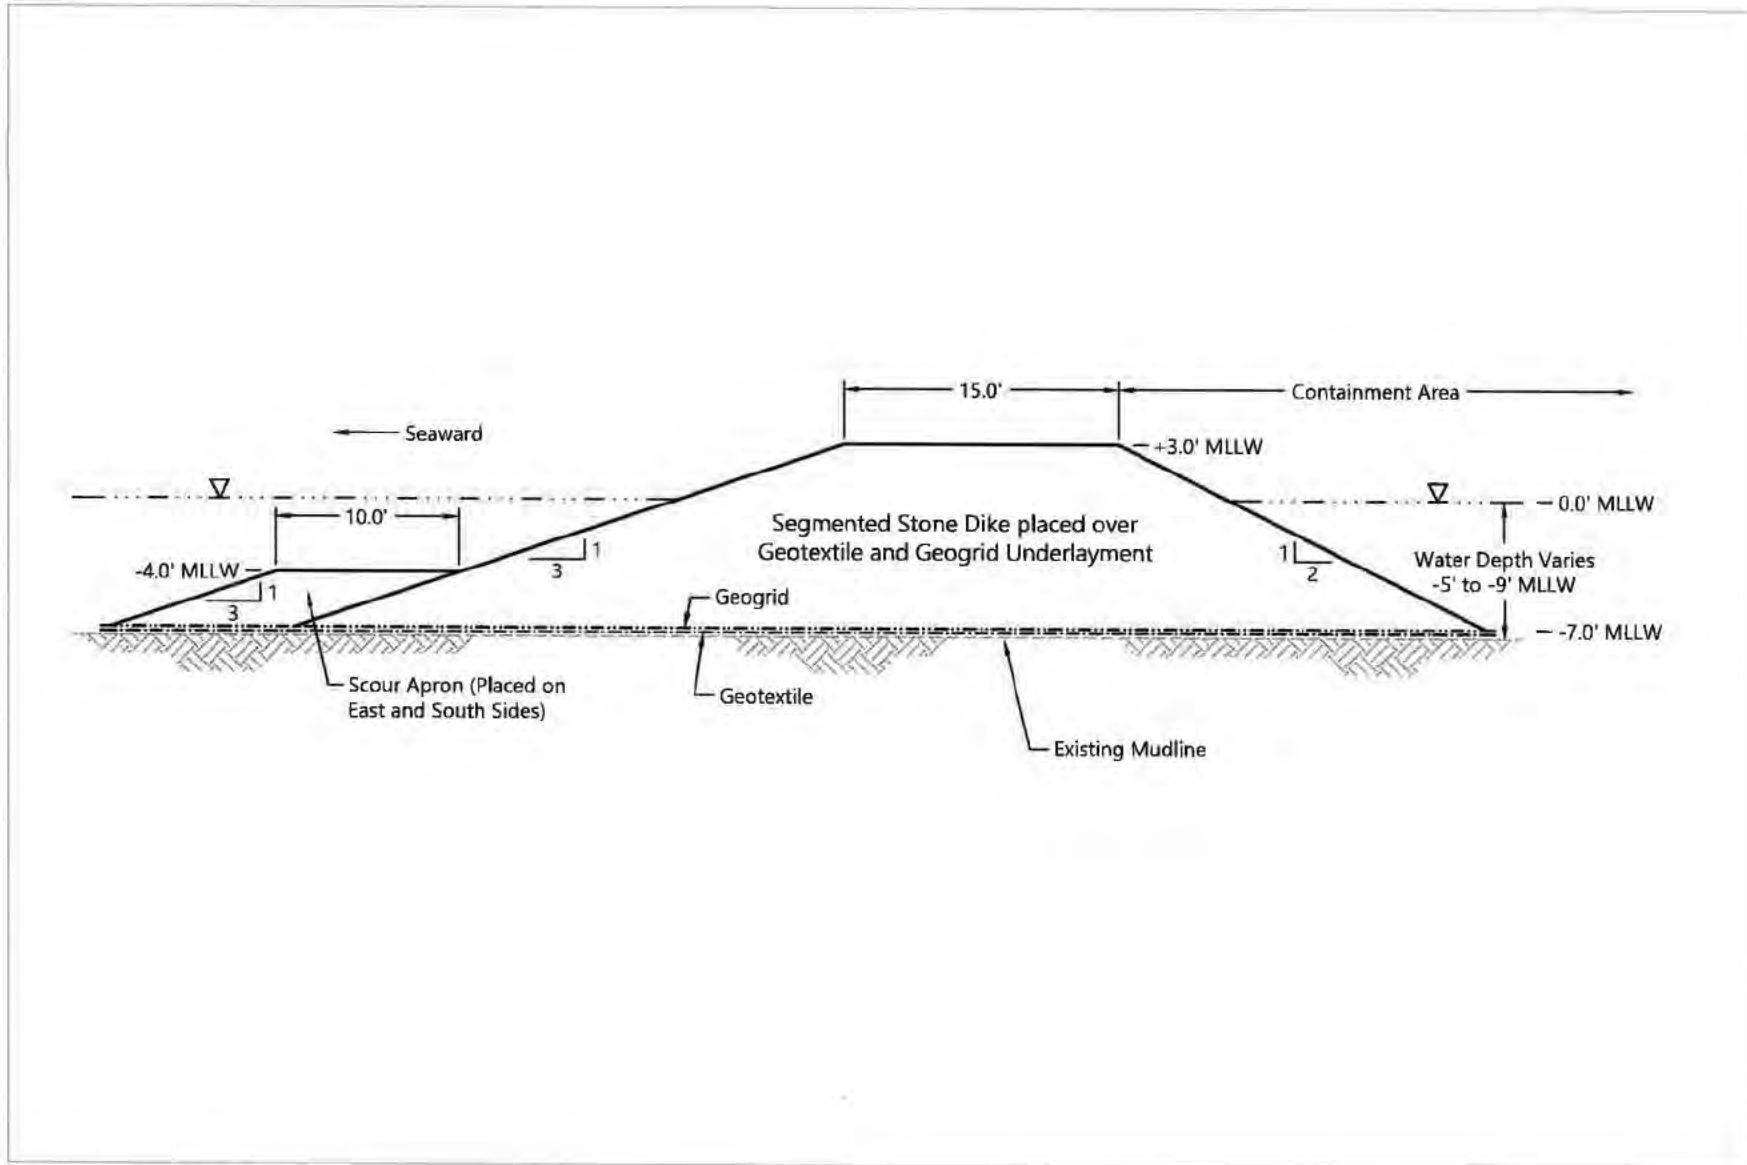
15.0'

Containment Area

Seaward

+3.0' MLLW

0.0' MLLW

10.0'

Segmented Stone Dike placed over Geotextile and Geogrid Underlayment

1
3

1
2

Water Depth Varies
-5' to -9' MLLW

-4.0' MLLW

1
3

Geogrid

-7.0' MLLW

Scour Apron (Placed on East and South Sides)

Geotextile

Existing Mudline